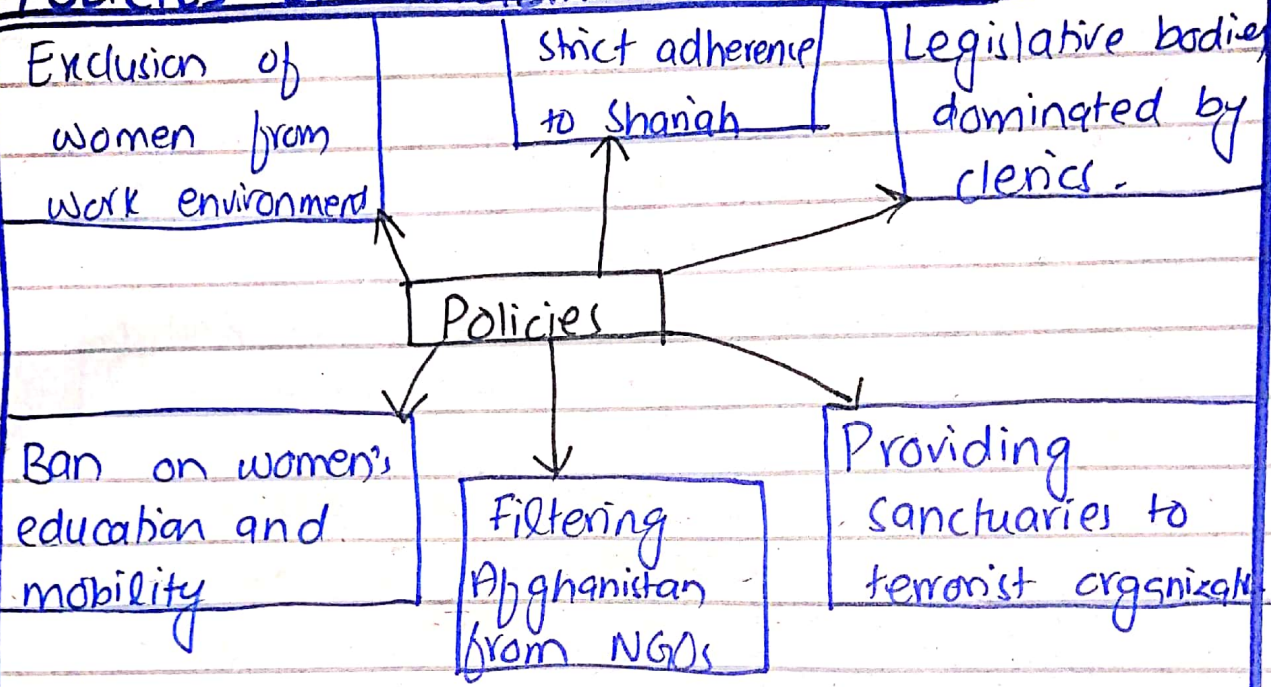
Exclusion of women from work environment

Strict adherence to Shariah

Legislative bodies dominated by clerics.

Policies

Ban on women's education and mobility

Filtering Afghanistan from NGOs

Providing sanctuaries to terrorist organizat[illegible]